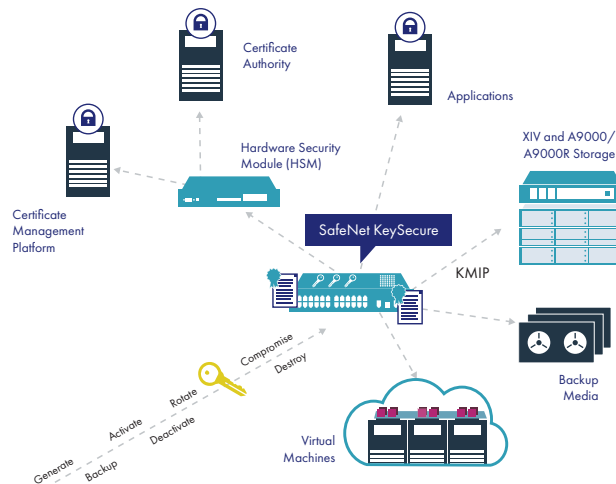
Certificate Authority

Applications

Certificate Management Platform

Hardware Security Module (HSM)

XIV and A9000/ A9000R Storage

SafeNet KeySecure

KMIP

Backup Media

Compromise

Destroy

Rotate

Activate

Deactivate

Generate

Backup

Virtual Machines